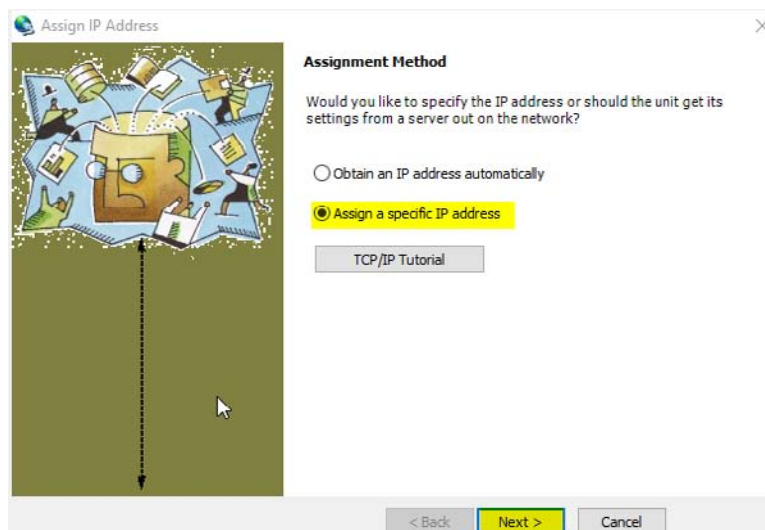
Assign IP Address

Assignment Method

Would you like to specify the IP address or should the unit get its settings from a server out on the network?

Obtain an IP address automatically

Assign a specific IP address

TCP/IP Tutorial

< Back

Next >

Cancel